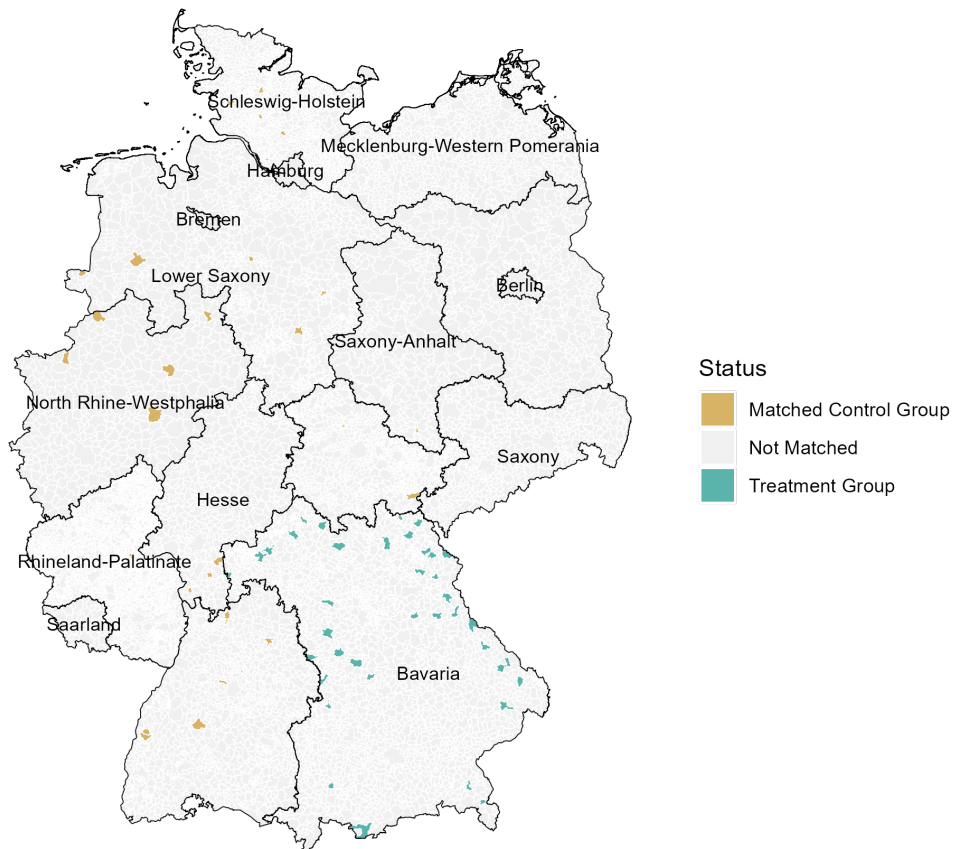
Schleswig-Holstein
Mecklenburg-Western Pomerania
Hamburg
Bremen
Lower Saxony
Berlin
Saxony-Anhalt
North Rhine-Westphalia
Saxony
Hesse
Rhineland-Palatinate
Saarland
Bavaria

Status
Matched Control Group
Not Matched
Treatment Group